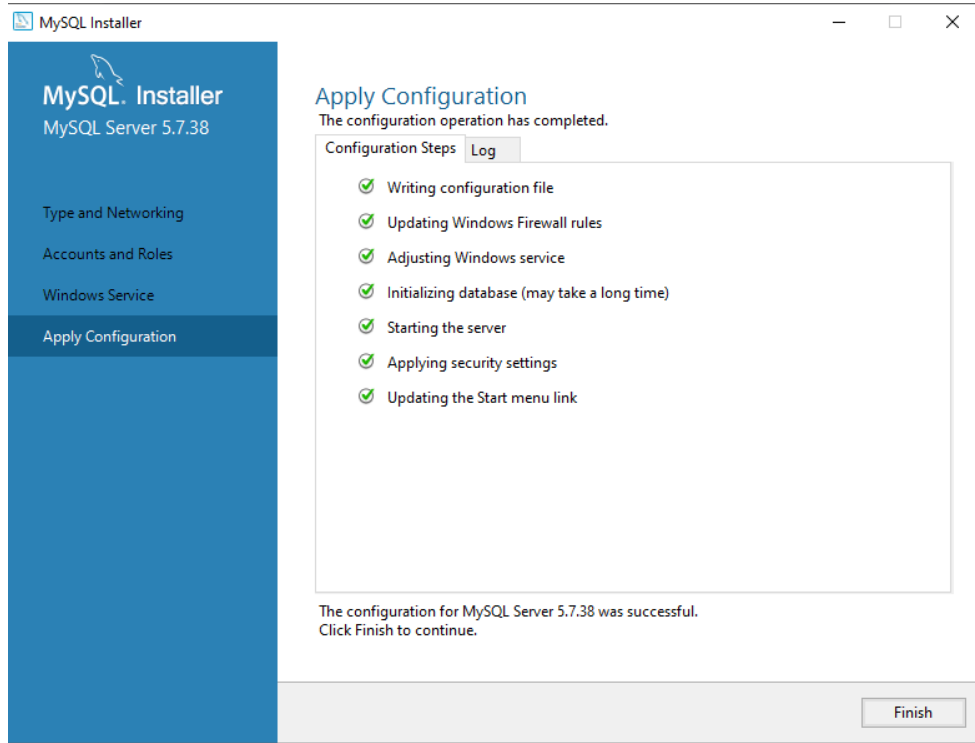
MySQL Installer

MySQL. Installer
MySQL Server 5.7.38

Type and Networking
Accounts and Roles
Windows Service
Apply Configuration

Apply Configuration
The configuration operation has completed.

Configuration Steps
Log

Writing configuration file
Updating Windows Firewall rules
Adjusting Windows service
Initializing database (may take a long time)
Starting the server
Applying security settings
Updating the Start menu link

The configuration for MySQL Server 5.7.38 was successful.
Click Finish to continue.

Finish